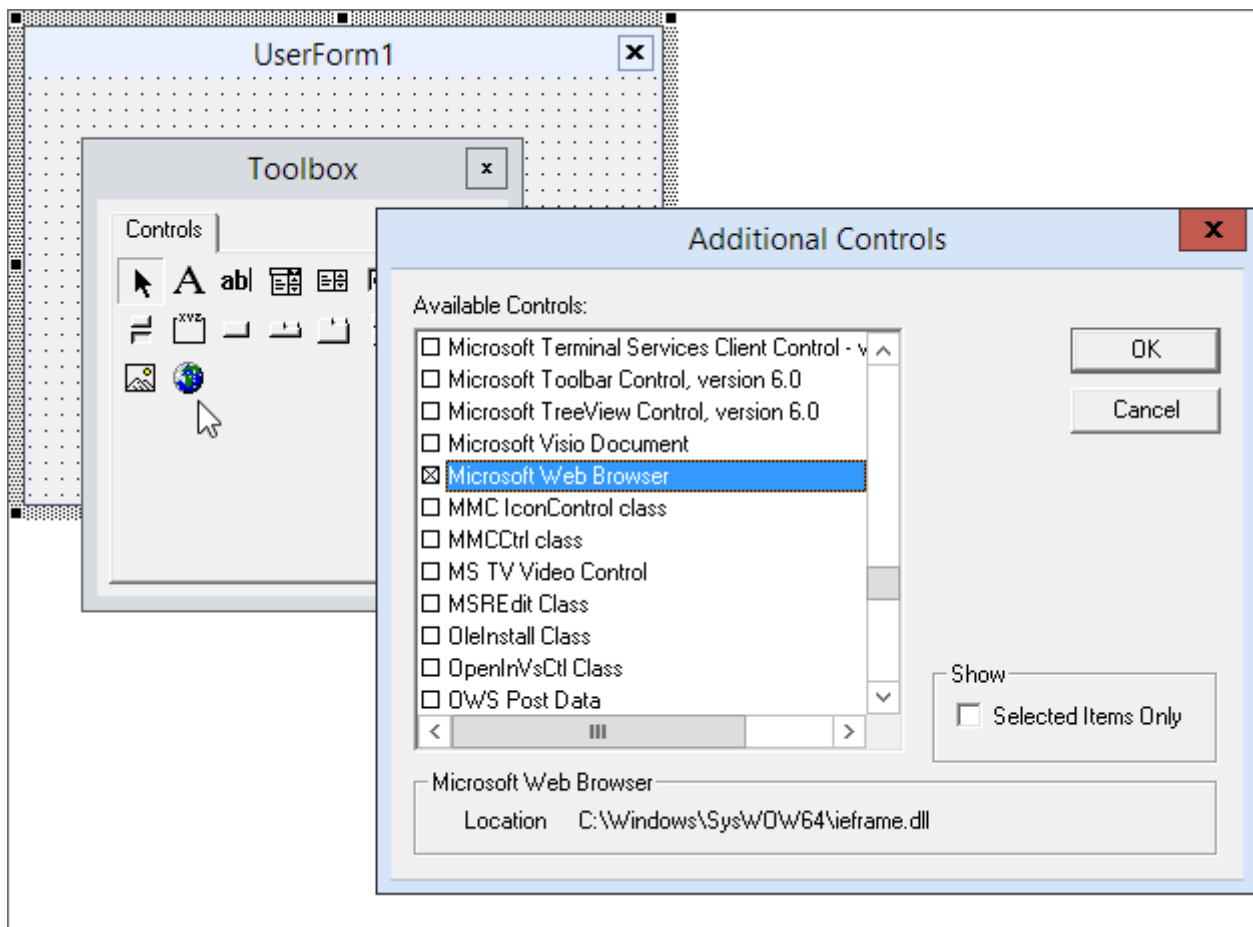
UserForm1

Toolbox

Controls

A ab|

XYZ

Additional Controls

Available Controls:

Microsoft Terminal Services Client Control - v
Microsoft Toolbar Control, version 6.0
Microsoft TreeView Control, version 6.0
Microsoft Visio Document
Microsoft Web Browser
MMC IconControl class
MMCCtrl class
MS TV Video Control
MSREdit Class
OleInstall Class
OpenInVsCtl Class
OWS Post Data

OK

Cancel

Show

Selected Items Only

Microsoft Web Browser

Location C:\Windows\SysWOW64\ieframe.dll